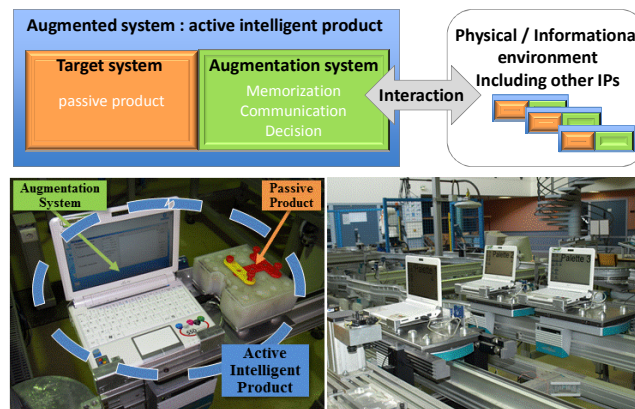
Augmented system : active intelligent product

Target system

passive product

Augmentation system

Memorization
Communication
Decision

Interaction

Physical / Informationa environment
Including other IPs

Augmentation System

Passive Product

Active Intelligent Product

Palette 3